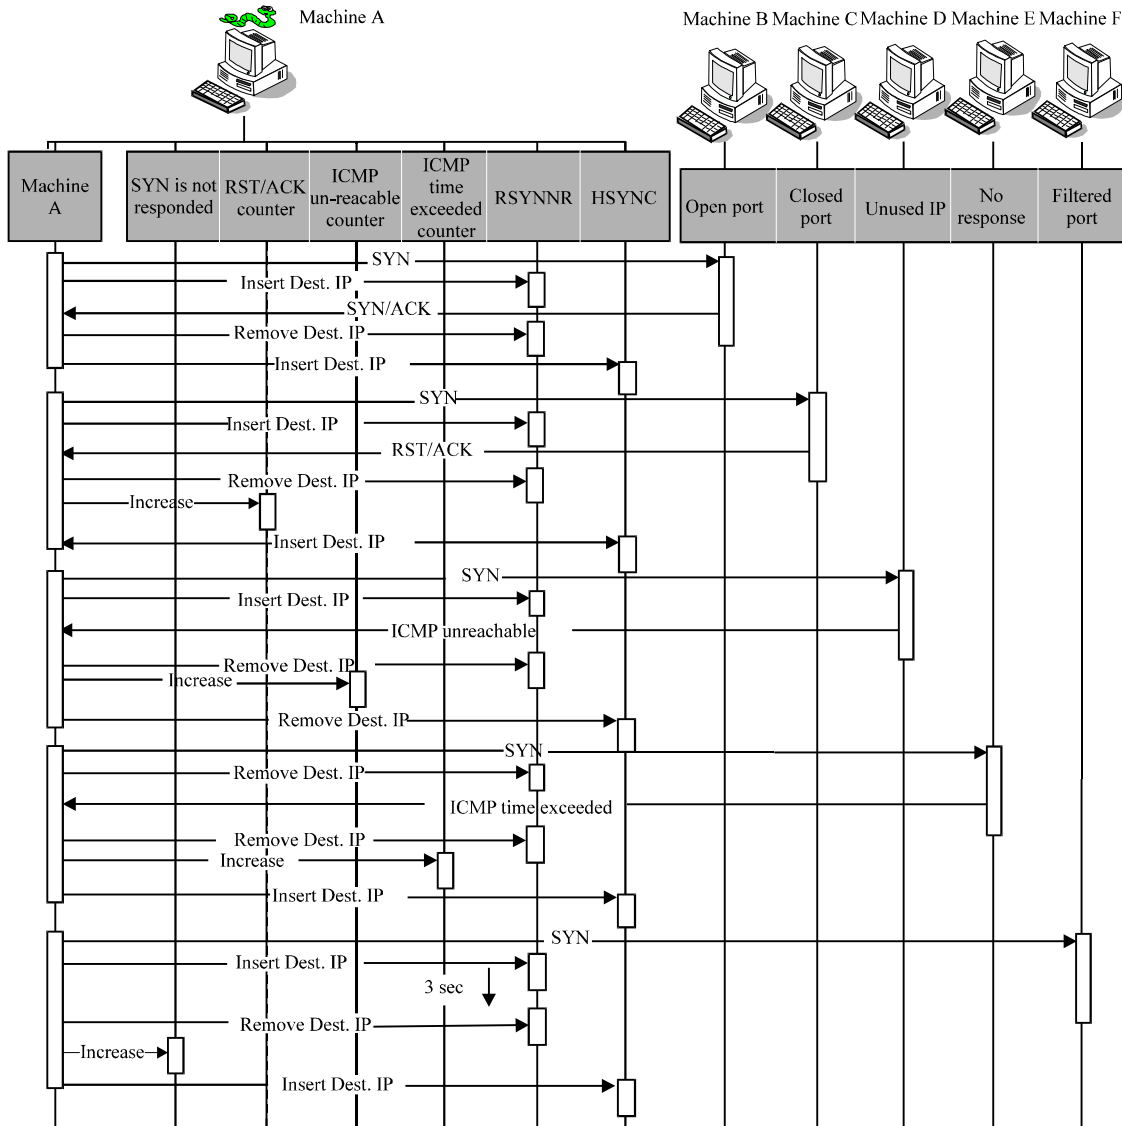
Machine A

Machine B Machine C Machine D Machine E Machine F

Machine A

SYN is not responded

RST/ACK counter

ICMP un-reacable counter

ICMP time exceeded counter

RSYNNR

HSYNC

Open port

Closed port

Unused IP

No response

Filtered port

SYN

Insert Dest. IP

SYN/ACK

Remove Dest. IP

Insert Dest. IP

SYN

Insert Dest. IP

RST/ACK

Remove Dest. IP

Increase

Insert Dest. IP

SYN

Insert Dest. IP

ICMP unreachable

Remove Dest. IP

Increase

Remove Dest. IP

SYN

Remove Dest. IP

ICMP time exceeded

Remove Dest. IP

Increase

Insert Dest. IP

SYN

Insert Dest. IP

3 sec

Remove Dest. IP

Increase

Insert Dest. IP